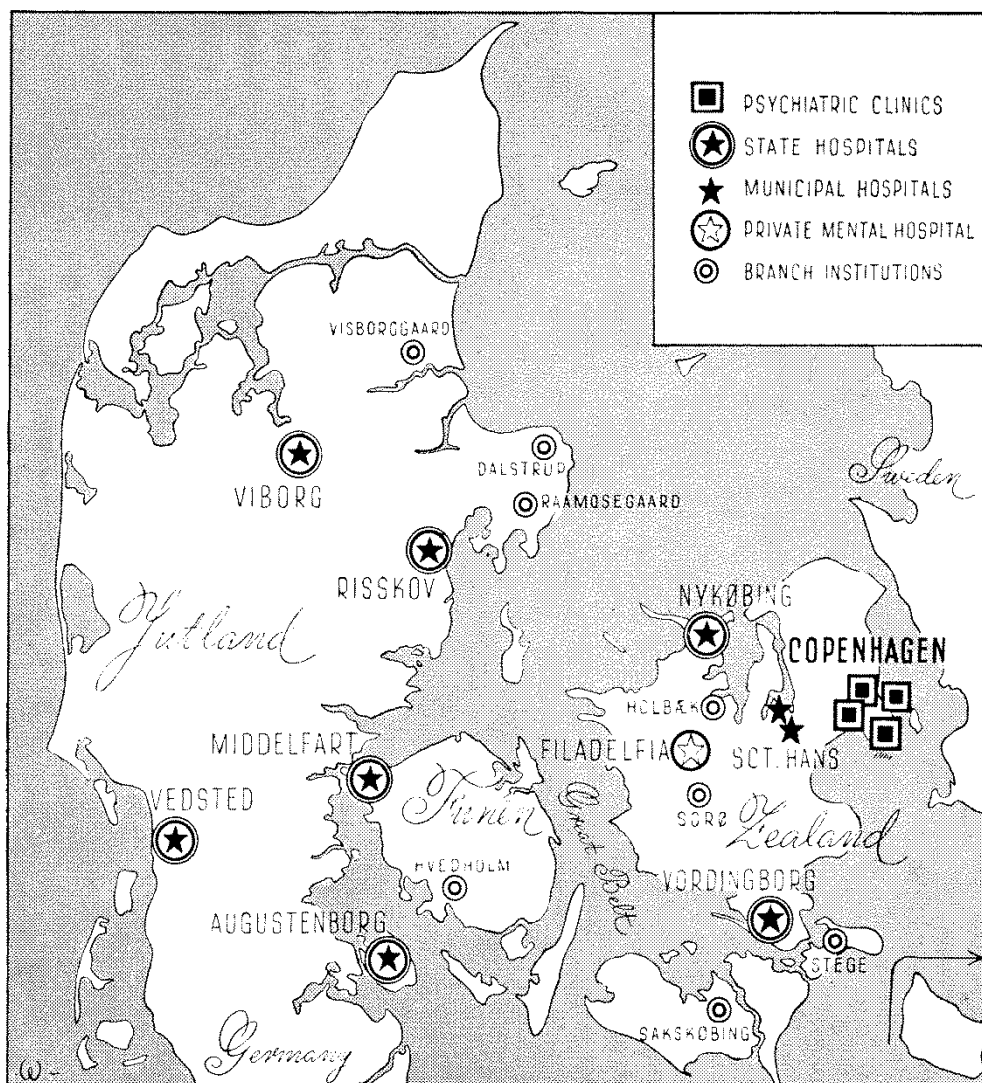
PSYCHIATRIC CLINICS
STATE HOSPITALS
MUNICIPAL HOSPITALS
PRIVATE MENTAL HOSPITAL
BRANCH INSTITUTIONS

VISBORGGAARD
DALSTRUP
RAAMOSEGAARD
VIBORG
RISSKOV
Sweden
Jutland
NYKØBING
COPENHAGEN
HOLBÆK
SCT. HANS
MIDDELFART
FILADELFIA
VEDSTED
Funen
Great Belt
SORØ
Zealand
HVEDHOLM
VORDINGBORG
AUGUSTENBORG
STEGE
SAKSKØBING
Germany